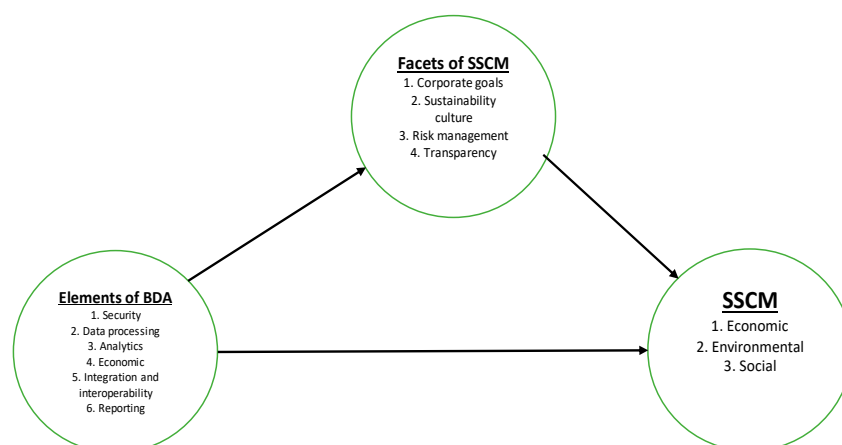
Facets of SSCM
1. Corporate goals
2. Sustainability culture
3. Risk management
4. Transparency

Elements of BDA
1. Security
2. Data processing
3. Analytics
4. Economic
5. Integration and interoperability
6. Reporting

SSCM
1. Economic
2. Environmental
3. Social